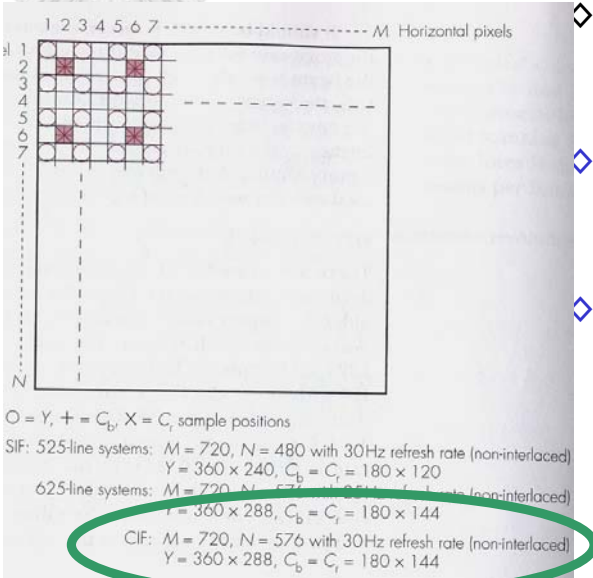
1 2 3 4 5 6 7 ........ M Horizontal pixels

el 1
2
3
4
5
6
7

N

O = Y, + = $C_b$, X = $C_r$ sample positions

SIF: 525-line systems: M = 720, N = 480 with 30Hz refresh rate (non-interlaced)
Y = 360 × 240, $C_b$ = $C_r$ = 180 × 120

625-line systems: M = 720, N = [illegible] with 25Hz refresh rate (non-interlaced)
Y = 360 × 288, $C_b$ = $C_r$ = 180 × 144

CIF: M = 720, N = 576 with 30Hz refresh rate (non-interlaced)
Y = 360 × 288, $C_b$ = $C_r$ = 180 × 144